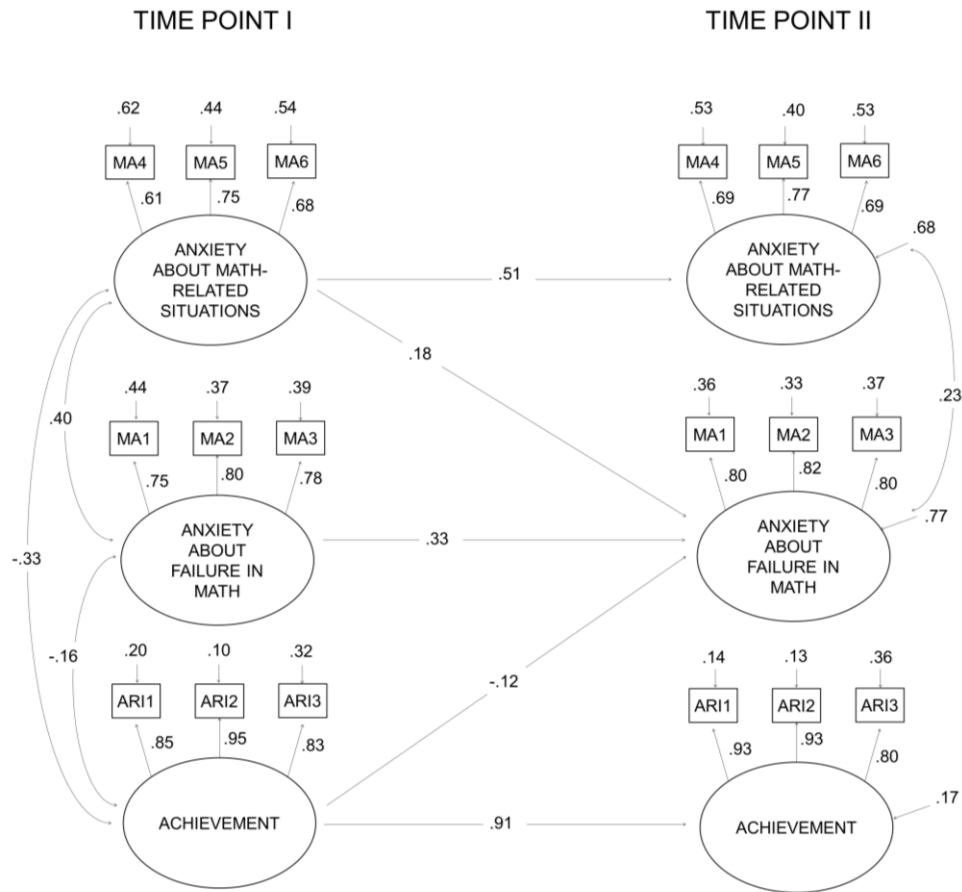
TIME POINT I

TIME POINT II

.62 .44 .54

MA4 MA5 MA6

.61 .75 .68

ANXIETY ABOUT MATH-RELATED SITUATIONS

.51

.18

.40

.44 .37 .39

MA1 MA2 MA3

.75 .80 .78

ANXIETY ABOUT FAILURE IN MATH

.33

-.33

-.16

.20 .10 .32

ARI1 ARI2 ARI3

.85 .95 .83

ACHIEVEMENT

-.12

.91

.53 .40 .53

MA4 MA5 MA6

.69 .77 .69

.68

ANXIETY ABOUT MATH-RELATED SITUATIONS

.23

.36 .33 .37

MA1 MA2 MA3

.80 .82 .80

.77

ANXIETY ABOUT FAILURE IN MATH

.14 .13 .36

ARI1 ARI2 ARI3

.93 .93 .80

.17

ACHIEVEMENT